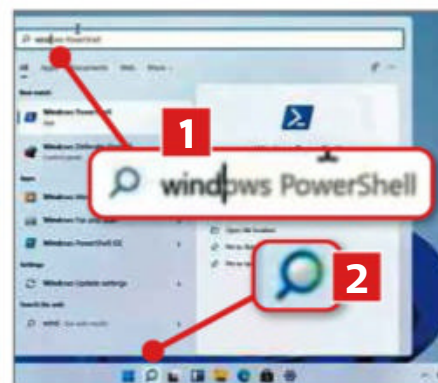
windows PowerShell

All Apps Documents Web More

Best match

Windows PowerShell
App

Windows Defender
Control panel

Apps

Windows PowerShell ISE

Settings

Windows Update settings

Search the web

Open file location

1

windows PowerShell

2